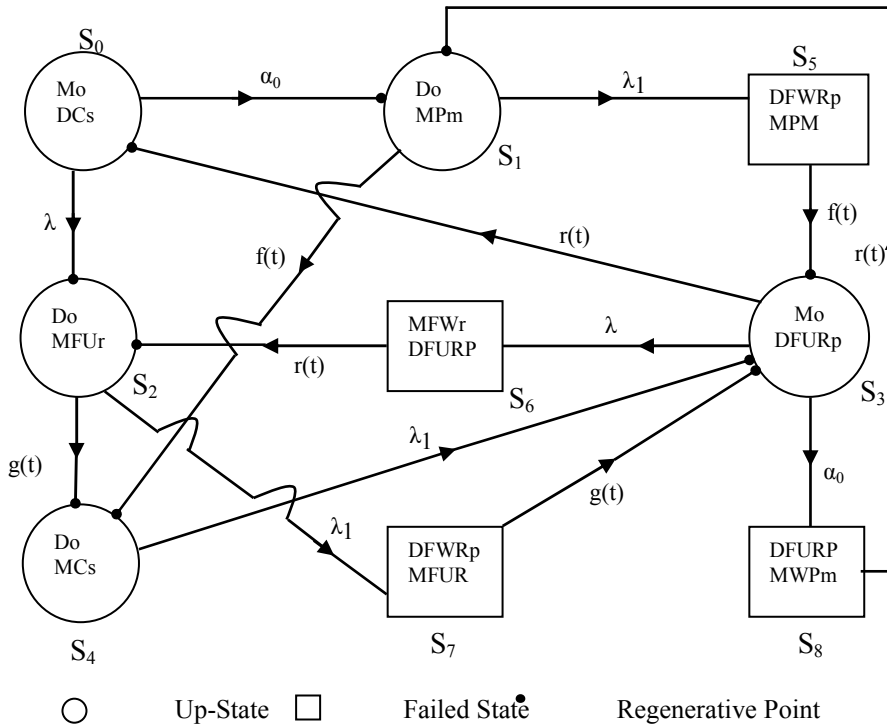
$S_0$
Mo
DCs

$\alpha_0$

Do
MPm

$S_1$

$\lambda_1$

$S_5$
DFWRp
MPM

f(t)

$\lambda$

r(t)

f(t)

r(t)

Do
MFUr

$S_2$

r(t)

MFWr
DFURP

$S_6$

$\lambda$

Mo
DFURp

$S_3$

g(t)

$\lambda_1$

g(t)

$\alpha_0$

Do
MCs

$\lambda_1$

DFWRp
MFUR

DFURP
MWPm

$S_4$

$S_7$

$S_8$

Up-State Failed State Regenerative Point